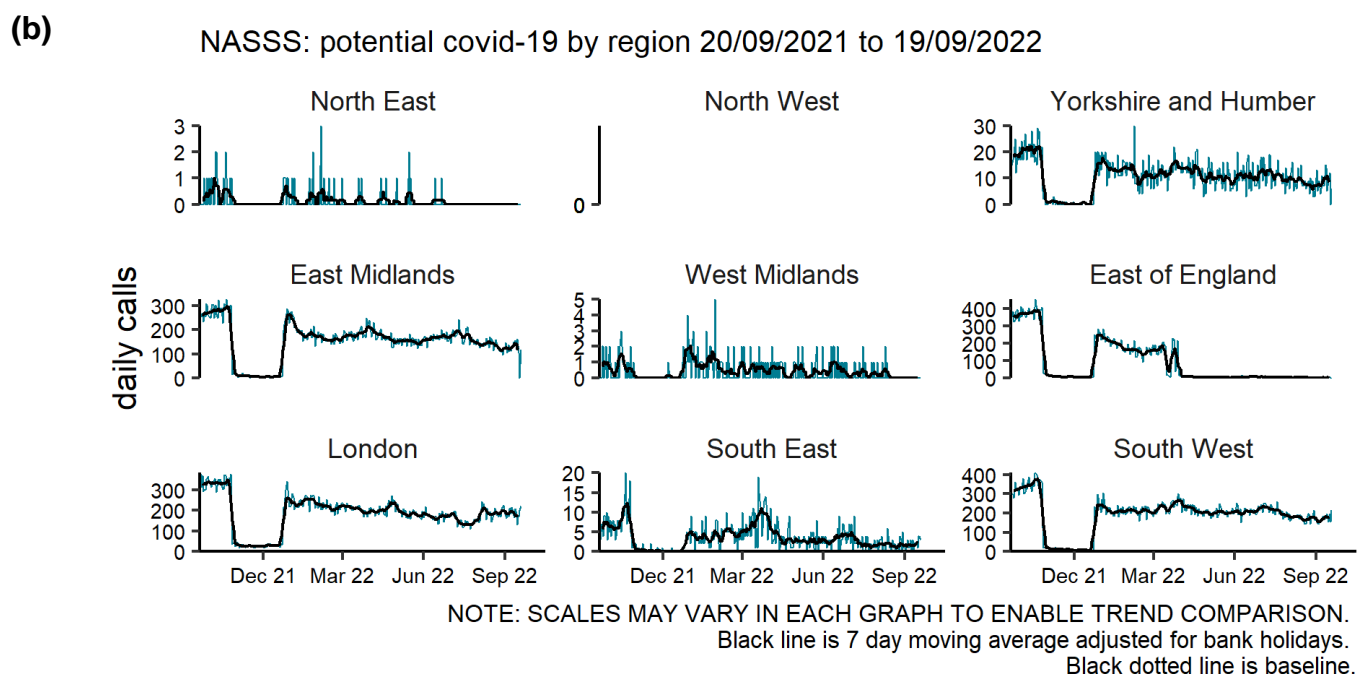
(b)

NASSS: potential covid-19 by region 20/09/2021 to 19/09/2022

daily calls

North East
3
2
1
0

North West
0

Yorkshire and Humber
30
20
10
0

East Midlands
300
200
100
0

West Midlands
5
4
3
2
1
0

East of England
400
300
200
100
0

London
300
200
100
0
Dec 21
Mar 22
Jun 22
Sep 22

South East
20
15
10
5
0
Dec 21
Mar 22
Jun 22
Sep 22

South West
400
300
200
100
0
Dec 21
Mar 22
Jun 22
Sep 22

NOTE: SCALES MAY VARY IN EACH GRAPH TO ENABLE TREND COMPARISON.
Black line is 7 day moving average adjusted for bank holidays.
Black dotted line is baseline.